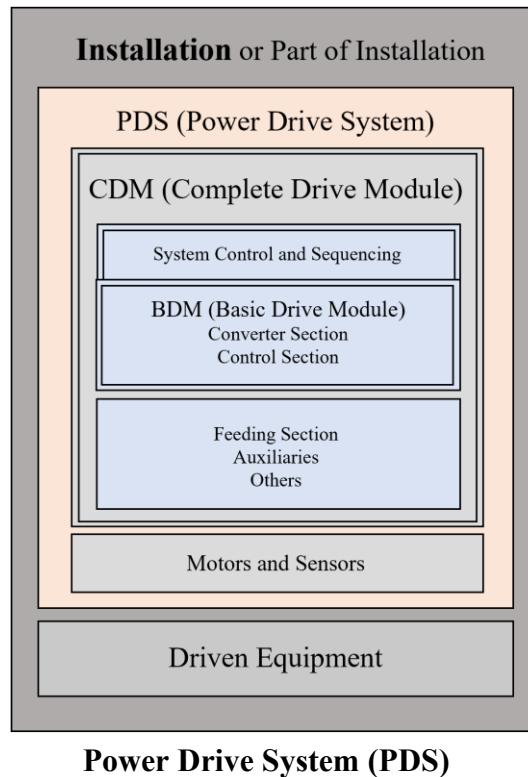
Installation or Part of Installation

PDS (Power Drive System)

CDM (Complete Drive Module)

System Control and Sequencing

BDM (Basic Drive Module)
Converter Section
Control Section

Feeding Section
Auxiliaries
Others

Motors and Sensors

Driven Equipment

Power Drive System (PDS)